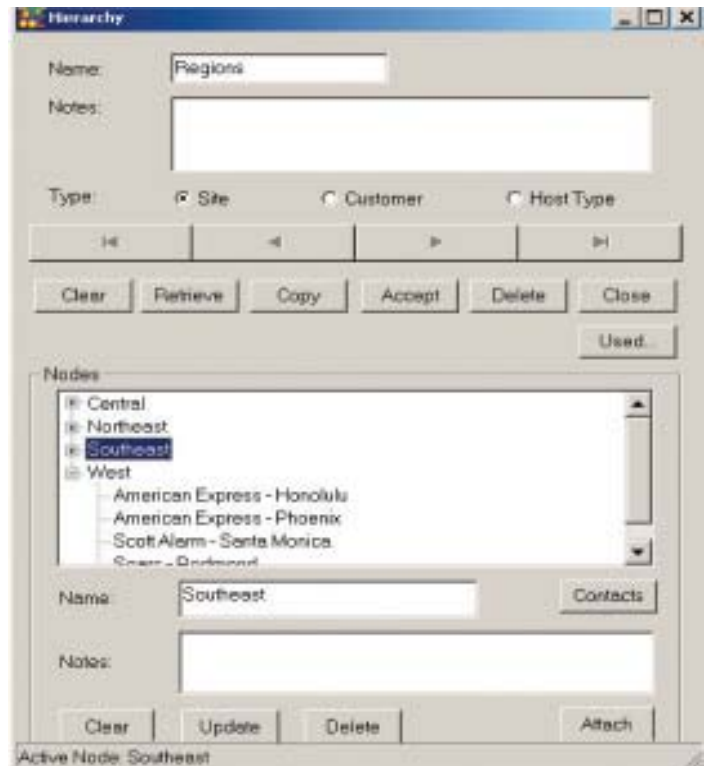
Hierarchy

Name: Regions

Notes:

Type: Site Customer Host Type

Clear Retrieve Copy Accept Delete Close

Used...

Nodes

Central
Northeast
Southeast
West
American Express - Honolulu
American Express - Phoenix
Scott Alarm - Santa Monica
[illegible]

Name: Southeast

Contacts

Notes:

Clear Update Delete Attach

Active Node: Southeast